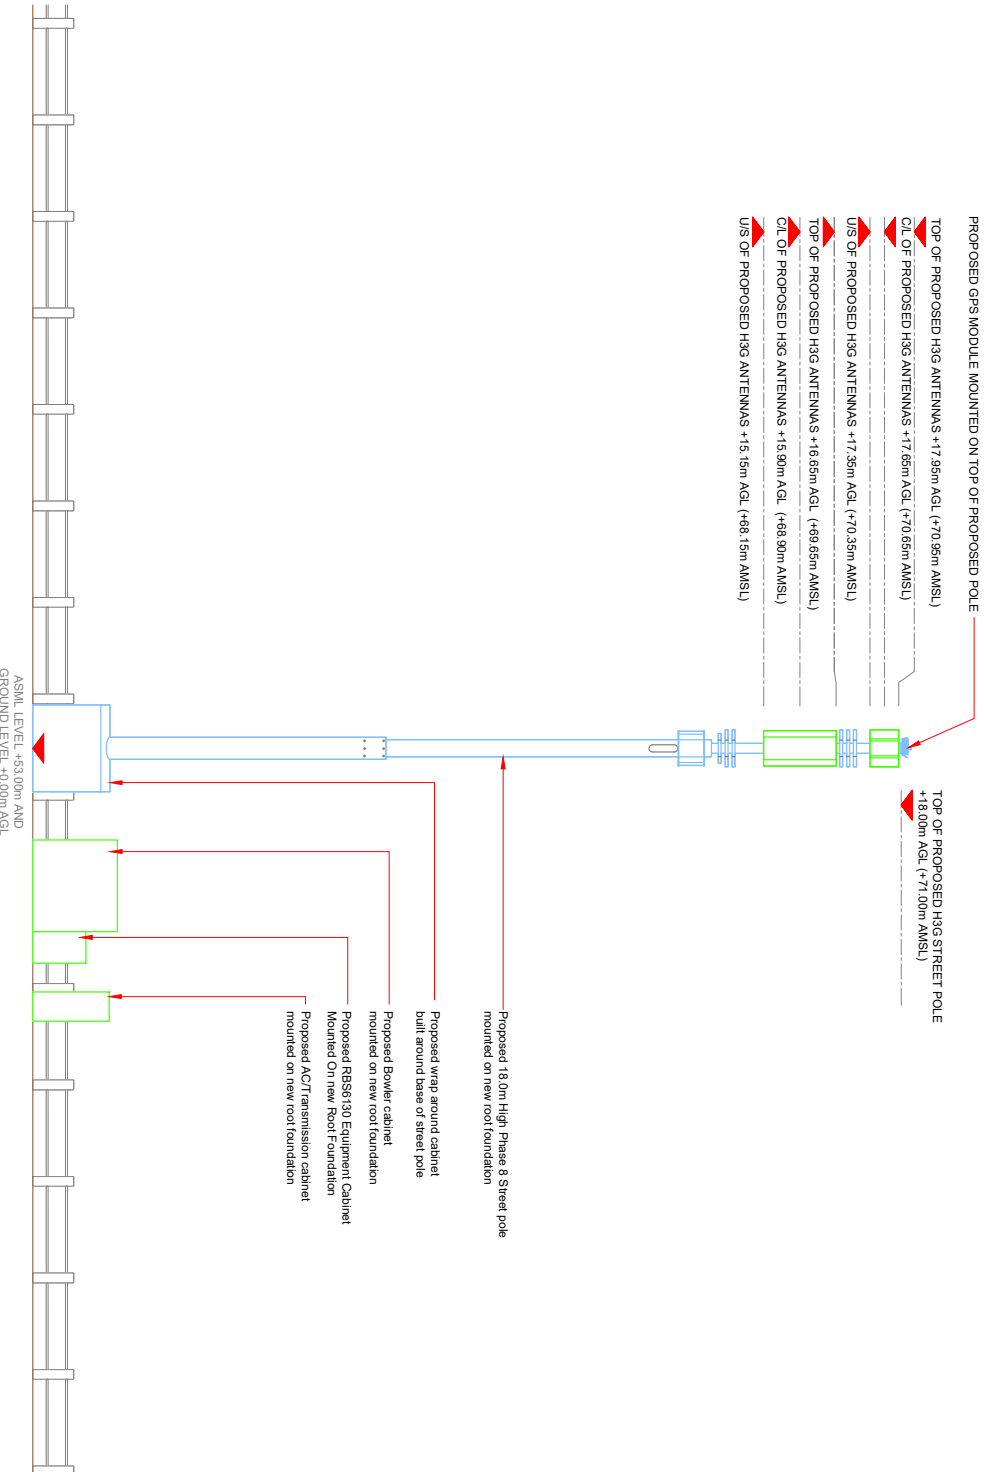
PROPOSED GPS MODULE MOUNTED ON TOP OF PROPOSED POLE

TOP OF PROPOSED H3G ANTENNAS +17.95m AGL (+70.95m AMSL)

C/L OF PROPOSED H3G ANTENNAS +17.65m AGL (+70.65m AMSL)

U/S OF PROPOSED H3G ANTENNAS +17.35m AGL (+70.35m AMSL)

TOP OF PROPOSED H3G ANTENNAS +16.65m AGL (+69.65m AMSL)

C/L OF PROPOSED H3G ANTENNAS +15.90m AGL (+68.90m AMSL)

U/S OF PROPOSED H3G ANTENNAS +15.15m AGL (+68.15m AMSL)

TOP OF PROPOSED H3G STREET POLE +18.00m AGL (+71.00m AMSL)

Proposed 18.0m High Phase 8 Street pole mounted on new root foundation

Proposed wrap around cabinet built around base of street pole

Proposed Bowler cabinet mounted on new root foundation

Proposed RBS6130 Equipment Cabinet Mounted On new Root Foundation

Proposed AC/Transmission cabinet mounted on new root foundation

ASML LEVEL +53.00m AND GROUND LEVEL +0.00m AGL